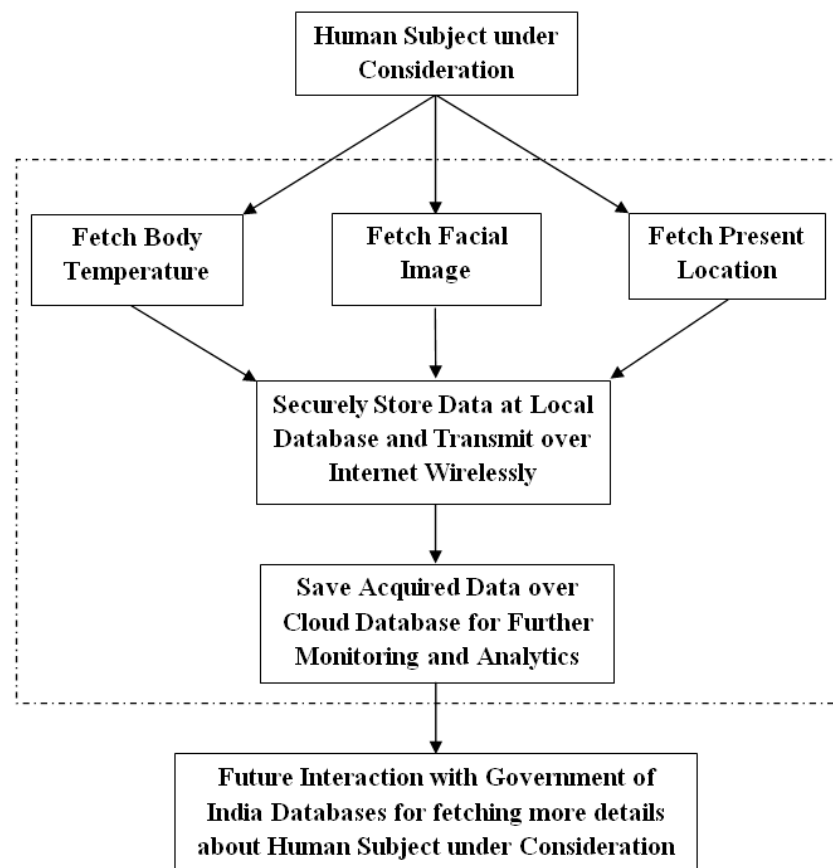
Human Subject under Consideration

Fetch Body Temperature

Fetch Facial Image

Fetch Present Location

Securely Store Data at Local Database and Transmit over Internet Wirelessly

Save Acquired Data over Cloud Database for Further Monitoring and Analytics

Future Interaction with Government of India Databases for fetching more details about Human Subject under Consideration